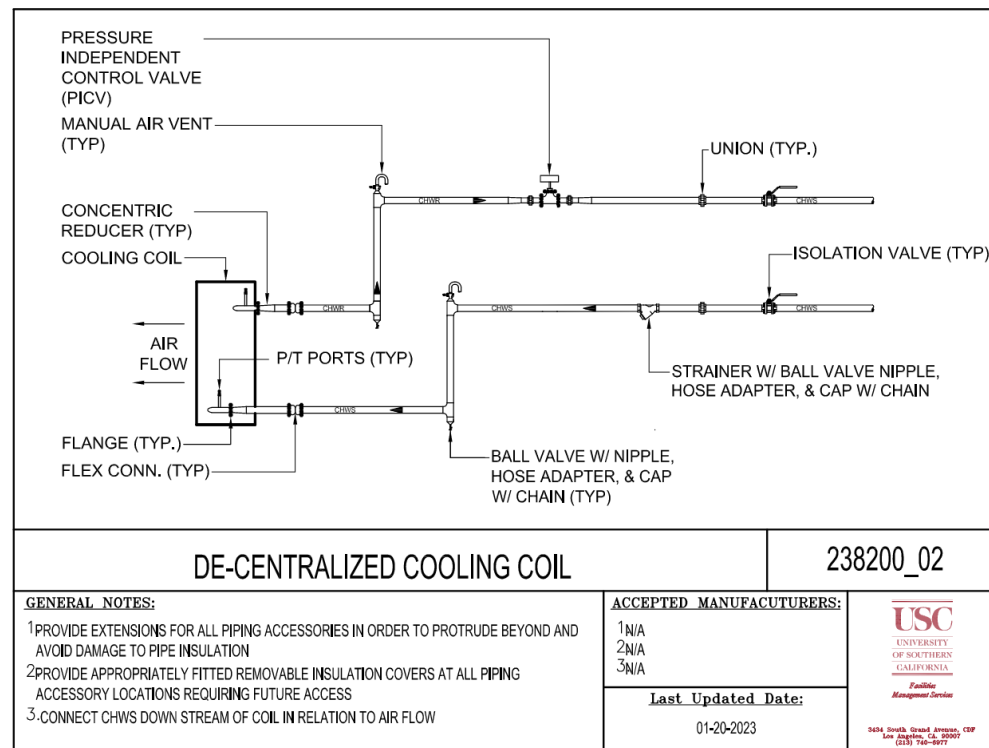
PRESSURE INDEPENDENT CONTROL VALVE (PICV)

MANUAL AIR VENT (TYP)

UNION (TYP.)

CHWR

CHWS

CONCENTRIC REDUCER (TYP)

COOLING COIL

ISOLATION VALVE (TYP)

CHWR

CHWS

CHWS

AIR FLOW

P/T PORTS (TYP)

STRAINER W/ BALL VALVE NIPPLE, HOSE ADAPTER, & CAP W/ CHAIN

CHWS

FLANGE (TYP.)

FLEX CONN. (TYP)

BALL VALVE W/ NIPPLE, HOSE ADAPTER, & CAP W/ CHAIN (TYP)

DE-CENTRALIZED COOLING COIL

238200_02

GENERAL NOTES:

1 PROVIDE EXTENSIONS FOR ALL PIPING ACCESSORIES IN ORDER TO PROTRUDE BEYOND AND AVOID DAMAGE TO PIPE INSULATION

2 PROVIDE APPROPRIATELY FITTED REMOVABLE INSULATION COVERS AT ALL PIPING ACCESSORY LOCATIONS REQUIRING FUTURE ACCESS

3. CONNECT CHWS DOWN STREAM OF COIL IN RELATION TO AIR FLOW

ACCEPTED MANUFACUTURERS:

1 N/A
2 N/A
3 N/A

Last Updated Date:

01-20-2023

USC
UNIVERSITY OF SOUTHERN CALIFORNIA
Facilities Management Services

3434 South Grand Avenue, CDF
Los Angeles, CA. 90007
(213) 740-6977